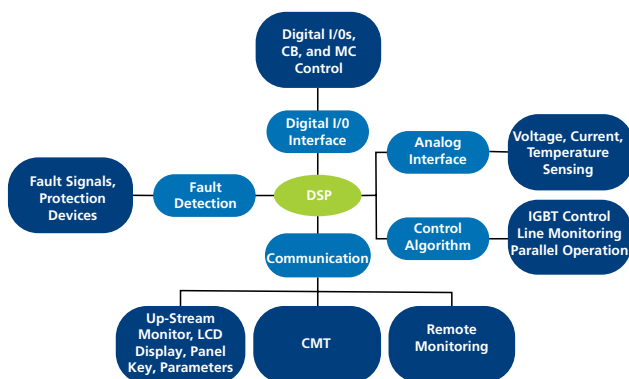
Digital I/0s, CB, and MC Control

Digital I/0 Interface

Analog Interface

Voltage, Current, Temperature Sensing

Fault Signals, Protection Devices

Fault Detection

DSP

Control Algorithm

IGBT Control Line Monitoring Parallel Operation

Communication

Up-Stream Monitor, LCD Display, Panel Key, Parameters

CMT

Remote Monitoring